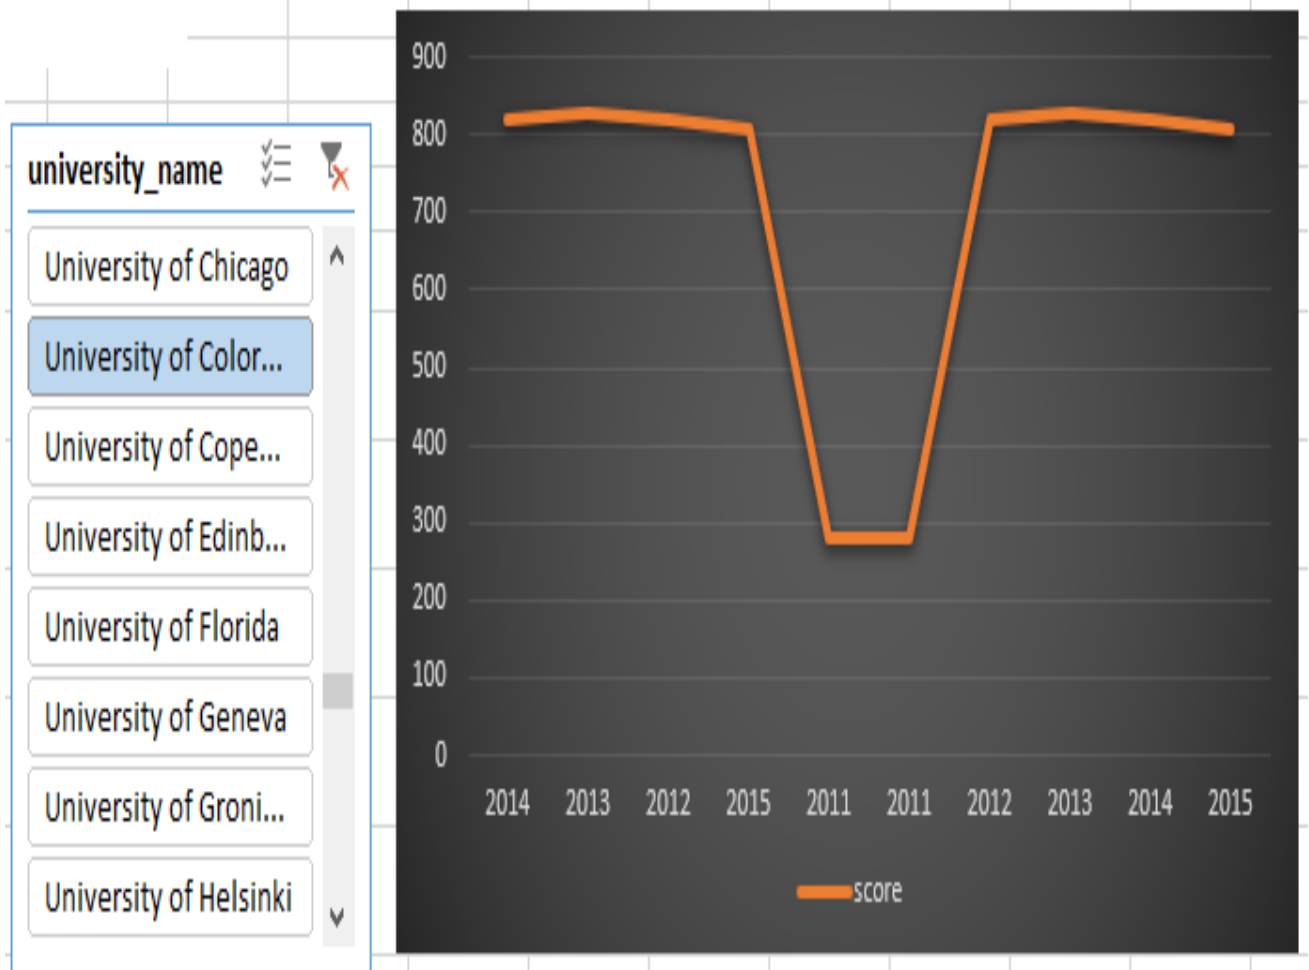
university_name

University of Chicago
University of Color...
University of Cope...
University of Edinb...
University of Florida
University of Geneva
University of Groni...
University of Helsinki

900
800
700
600
500
400
300
200
100
0

2014 2013 2012 2015 2011 2011 2012 2013 2014 2015

score